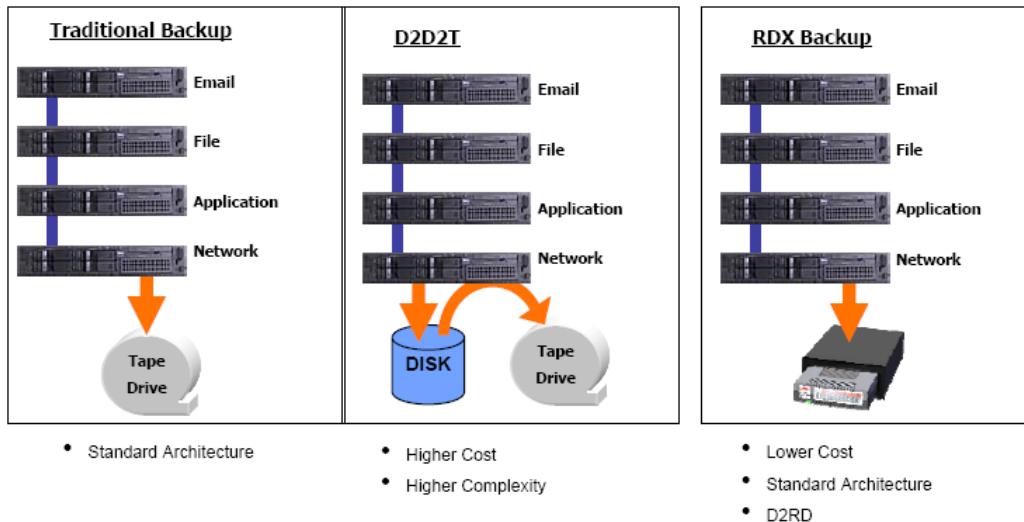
Traditional Backup

Email

File

Application

Network

Tape Drive

D2D2T

Email

File

Application

Network

DISK

Tape Drive

RDX Backup

Email

File

Application

Network

• Standard Architecture

• Higher Cost
• Higher Complexity

• Lower Cost
• Standard Architecture
• D2RD